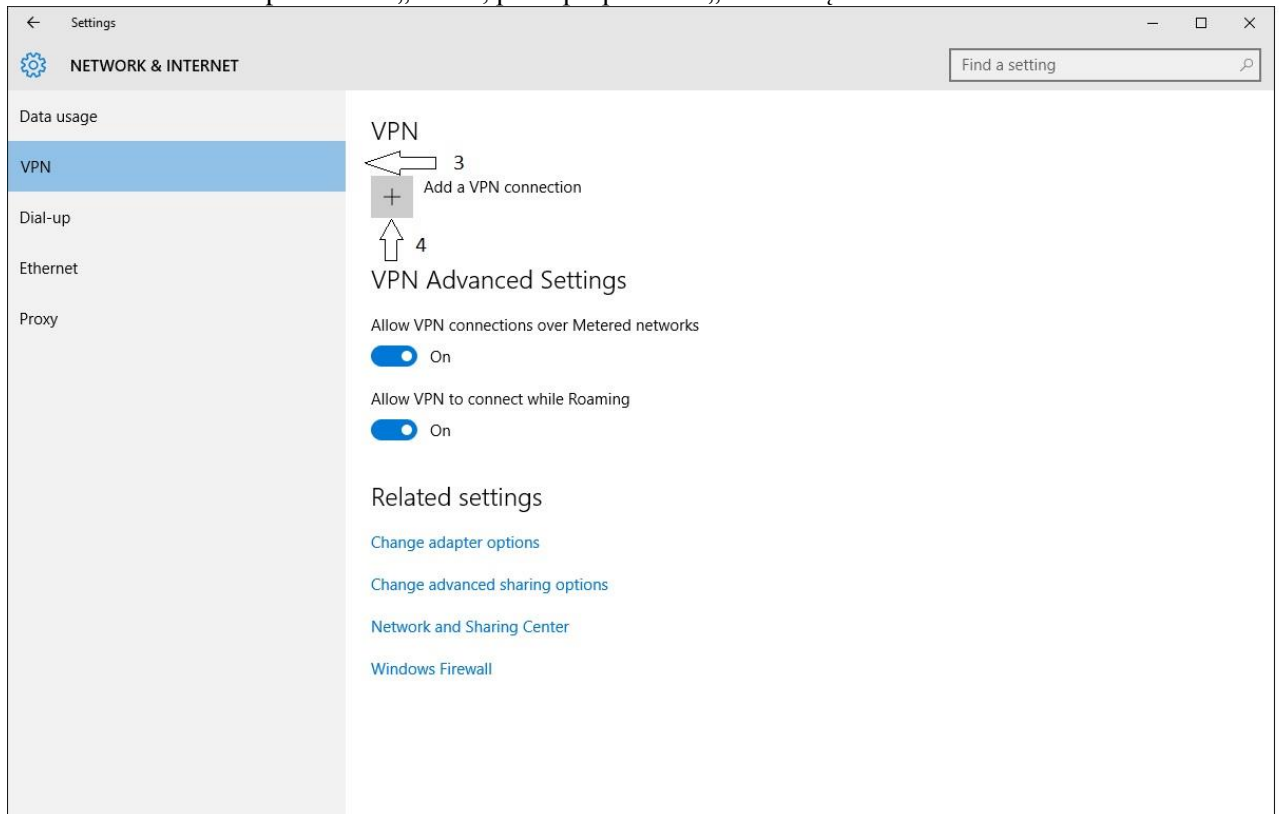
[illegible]

Settings

NETWORK & INTERNET

Find a setting

Data usage

VPN

Dial-up

Ethernet

Proxy

VPN

3

Add a VPN connection

4

VPN Advanced Settings

Allow VPN connections over Metered networks

On

Allow VPN to connect while Roaming

On

Related settings

Change adapter options

Change advanced sharing options

Network and Sharing Center

Windows Firewall